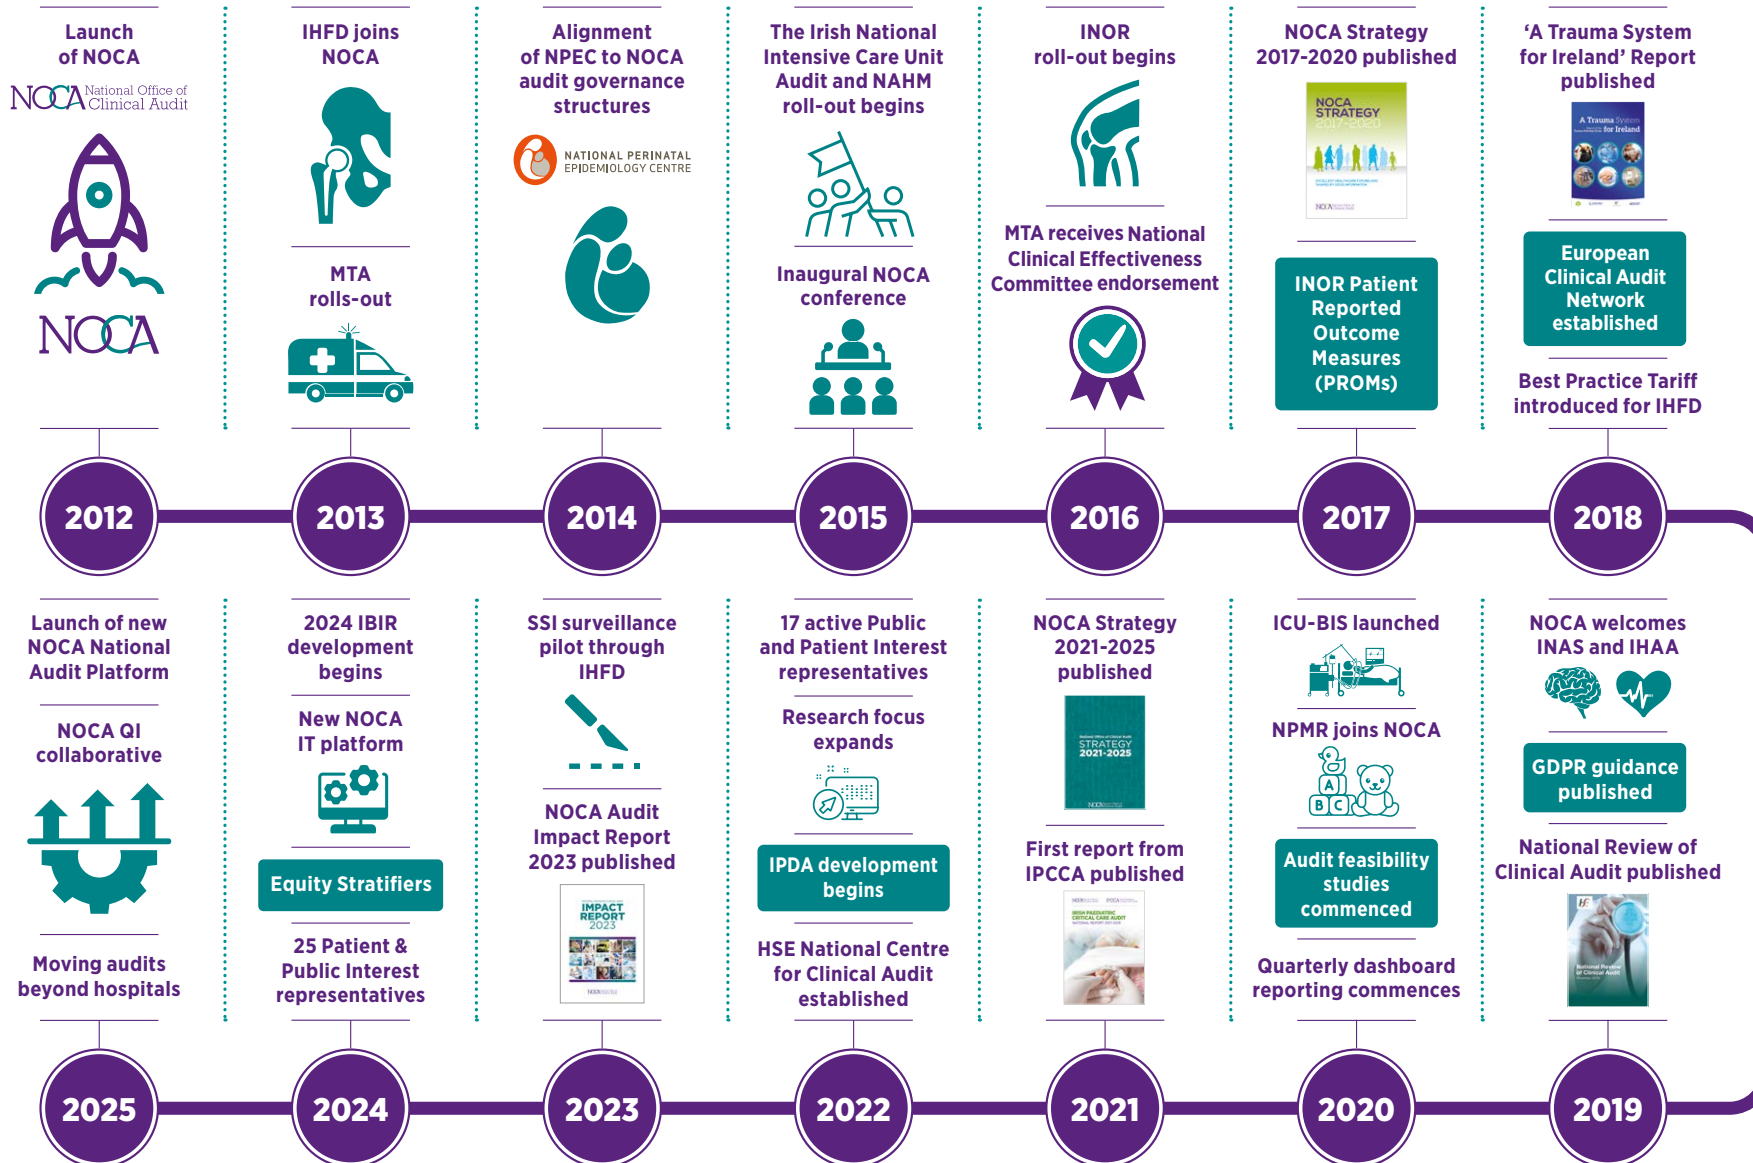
Launch of NOCA

NOCA National Office of Clinical Audit

NOCA

2012

IHFD joins NOCA

MTA rolls-out

2013

Alignment of NPEC to NOCA audit governance structures

NATIONAL PERINATAL EPIDEMIOLOGY CENTRE

2014

The Irish National Intensive Care Unit Audit and NAHM roll-out begins

Inaugural NOCA conference

2015

INOR roll-out begins

MTA receives National Clinical Effectiveness Committee endorsement

2016

NOCA Strategy 2017-2020 published

NOCA STRATEGY 2017-2020

INOR Patient Reported Outcome Measures (PROMs)

2017

'A Trauma System for Ireland' Report published

A Trauma System for Ireland

European Clinical Audit Network established

Best Practice Tariff introduced for IHFD

2018

Launch of new NOCA National Audit Platform

NOCA QI collaborative

Moving audits beyond hospitals

2025

2024 IBIR development begins

New NOCA IT platform

Equity Stratifiers

25 Patient & Public Interest representatives

2024

SSI surveillance pilot through IHFD

NOCA Audit Impact Report 2023 published

IMPACT REPORT 2023

2023

17 active Public and Patient Interest representatives

Research focus expands

IPDA development begins

HSE National Centre for Clinical Audit established

2022

NOCA Strategy 2021-2025 published

STRATEGY 2021-2025

First report from IPCCA published

2021

ICU-BIS launched

NPMR joins NOCA

Audit feasibility studies commenced

Quarterly dashboard reporting commences

2020

NOCA welcomes INAS and IHAA

GDPR guidance published

National Review of Clinical Audit published

2019